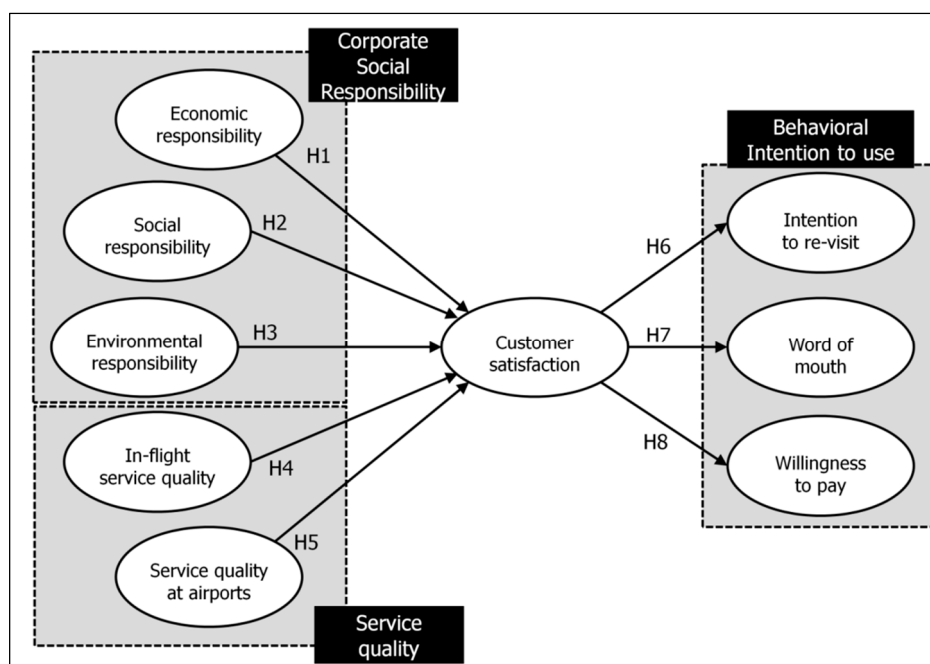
Corporate Social Responsibility

Economic responsibility

Social responsibility

Environmental responsibility

In-flight service quality

Service quality at airports

Service quality

H1

H2

H3

H4

H5

Customer satisfaction

H6

H7

H8

Behavioral Intention to use

Intention to re-visit

Word of mouth

Willingness to pay